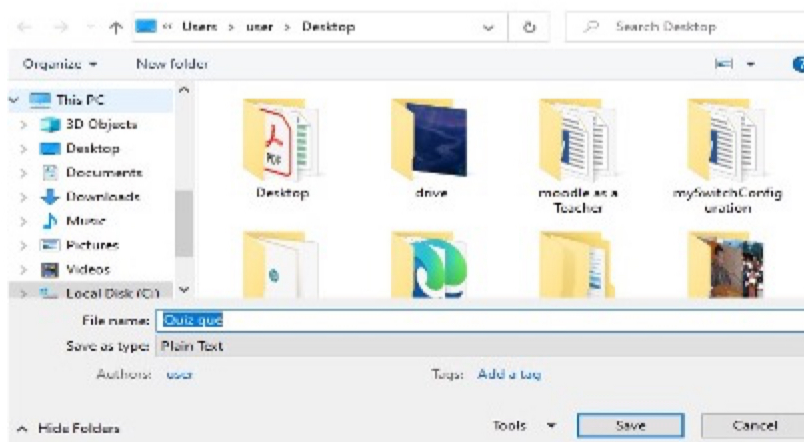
« Users › user › Desktop

Search Desktop

Organize ▾ New folder

This PC
3D Objects
Desktop
Documents
Downloads
Music
Pictures
Videos
Local Disk (C:)

Desktop
drive
moodle as a Teacher
mySwitchConfiguration

File name: Quiz que
Save as type: Plain Text
Authors: user
Tags: Add a tag

Hide Folders
Tools ▾
Save
Cancel